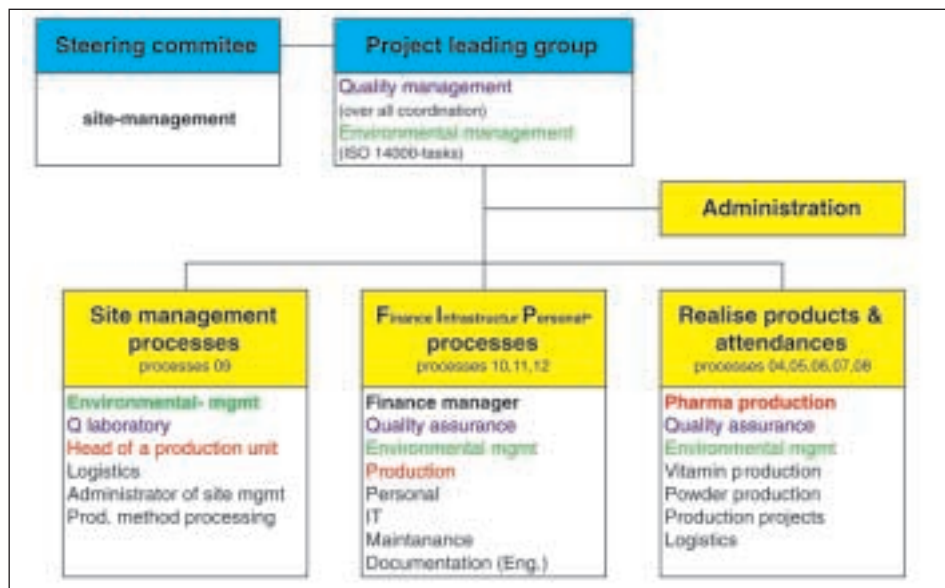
Steering commitee

site-management

Project leading group

Quality management
(over all coordination)
Environmental management
(ISO 14000-tasks)

Administration

Site management processes
processes 09

Environmental- mgmt
Q laboratory
Head of a production unit
Logistics
Administrator of site mgmt
Prod. method processing

Finance Infrastructur Personal processes
processes 10,11,12

Finance manager
Quality assurance
Environmental mgmt
Production
Personal
IT
Maintanance
Documentation (Eng.)

Realise products & attendances
processes 04,05,06,07,08

Pharma production
Quality assurance
Environmental mgmt
Vitamin production
Powder production
Production projects
Logistics